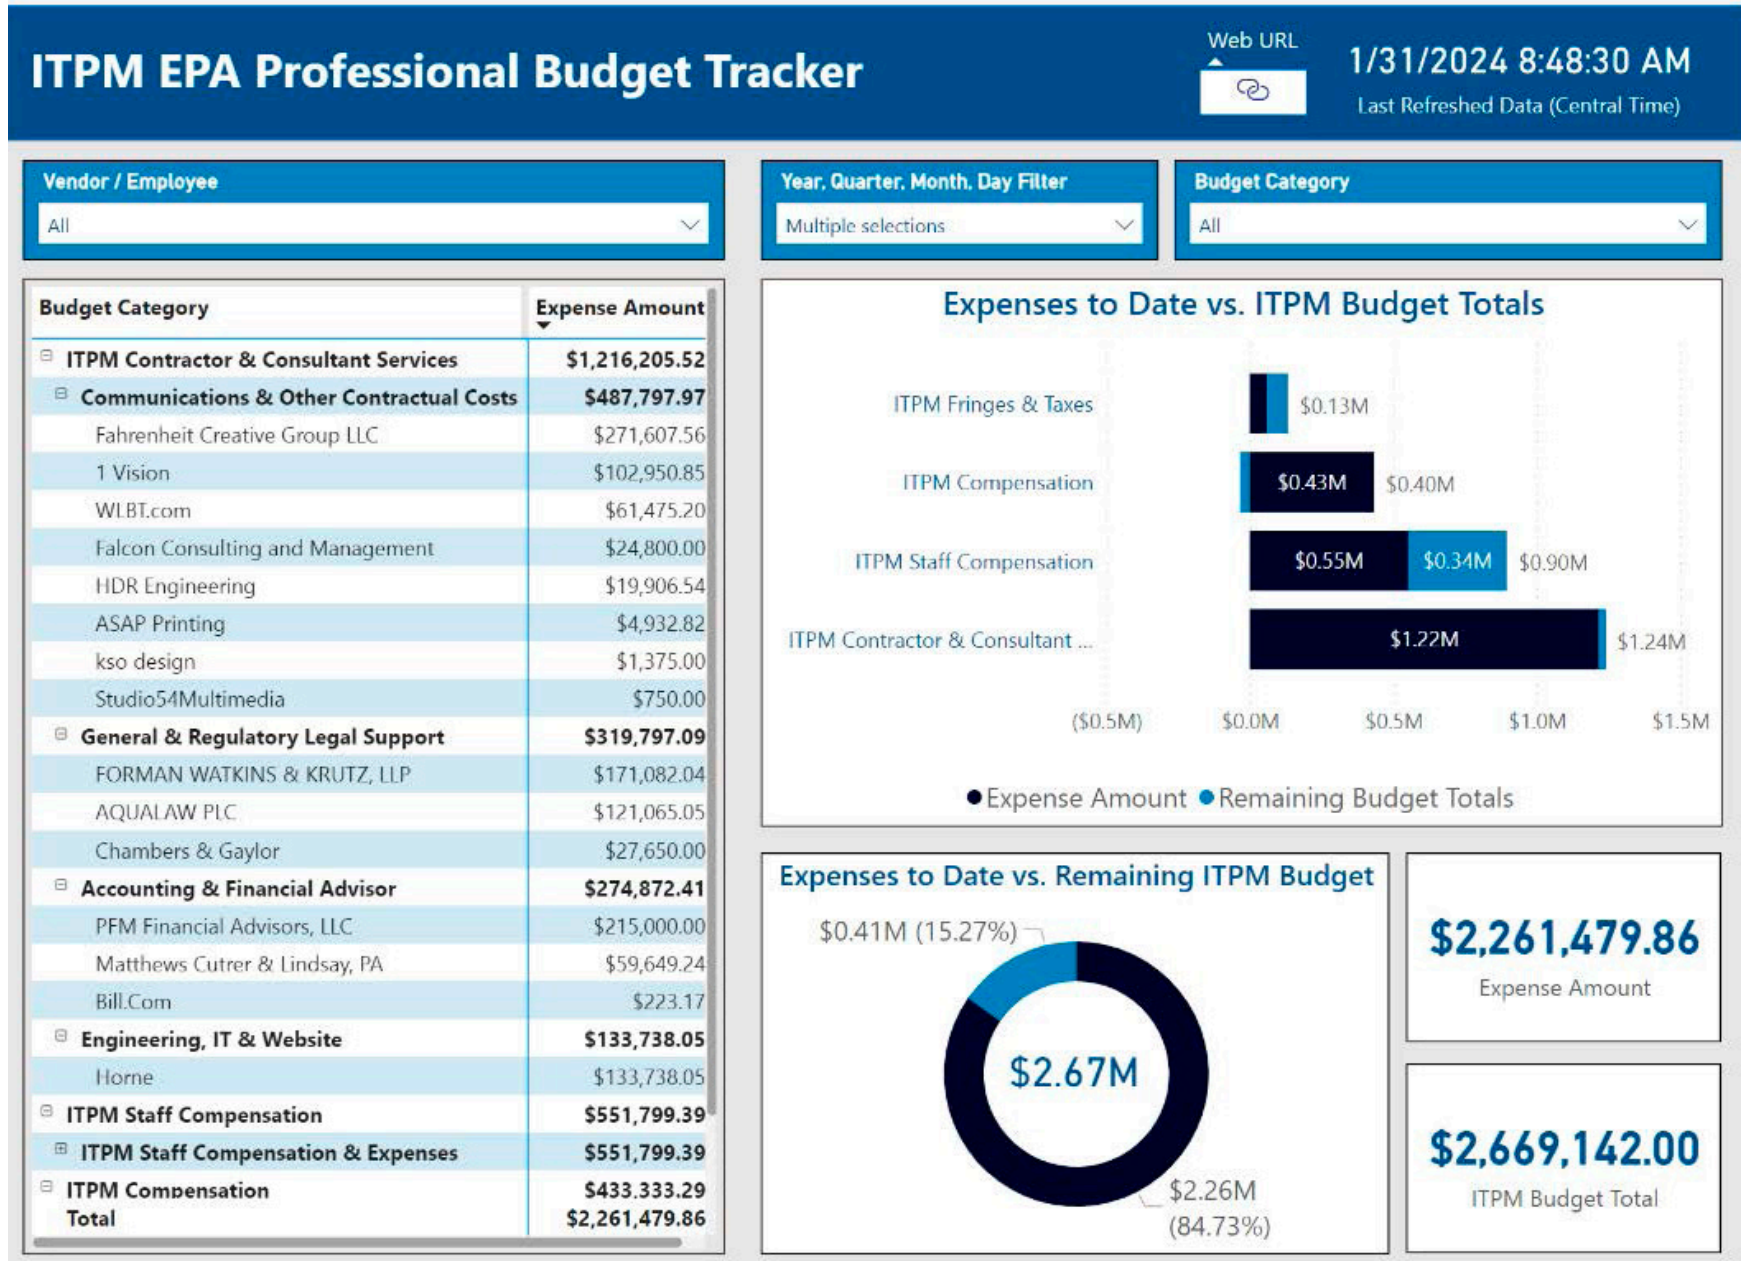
ITPM EPA Professional Budget Tracker

Web URL

1/31/2024 8:48:30 AM
Last Refreshed Data (Central Time)

Vendor / Employee
All

Year, Quarter, Month, Day Filter
Multiple selections

Budget Category
All

| Budget Category | Expense Amount |
|---|---|
| ITPM Contractor & Consultant Services | $1,216,205.52 |
| Communications & Other Contractual Costs | $487,797.97 |
| Fahrenheit Creative Group LLC | $271,607.56 |
| 1 Vision | $102,950.85 |
| WLBT.com | $61,475.20 |
| Falcon Consulting and Management | $24,800.00 |
| HDR Engineering | $19,906.54 |
| ASAP Printing | $4,932.82 |
| kso design | $1,375.00 |
| Studio54Multimedia | $750.00 |
| General & Regulatory Legal Support | $319,797.09 |
| FORMAN WATKINS & KRUTZ, LLP | $171,082.04 |
| AQUALAW PLC | $121,065.05 |
| Chambers & Gaylor | $27,650.00 |
| Accounting & Financial Advisor | $274,872.41 |
| PFM Financial Advisors, LLC | $215,000.00 |
| Matthews Cutrer & Lindsay, PA | $59,649.24 |
| Bill.Com | $223.17 |
| Engineering, IT & Website | $133,738.05 |
| Horne | $133,738.05 |
| ITPM Staff Compensation | $551,799.39 |
| ITPM Staff Compensation & Expenses | $551,799.39 |
| ITPM Compensation | $433,333.29 |
| Total | $2,261,479.86 |

Expenses to Date vs. ITPM Budget Totals

ITPM Fringes & Taxes $0.13M
ITPM Compensation $0.43M $0.40M
ITPM Staff Compensation $0.55M $0.34M $0.90M
ITPM Contractor & Consultant ... $1.22M $1.24M

($0.5M) $0.0M $0.5M $1.0M $1.5M

● Expense Amount ● Remaining Budget Totals

Expenses to Date vs. Remaining ITPM Budget

$0.41M (15.27%)
$2.67M
$2.26M (84.73%)

$2,261,479.86
Expense Amount

$2,669,142.00
ITPM Budget Total